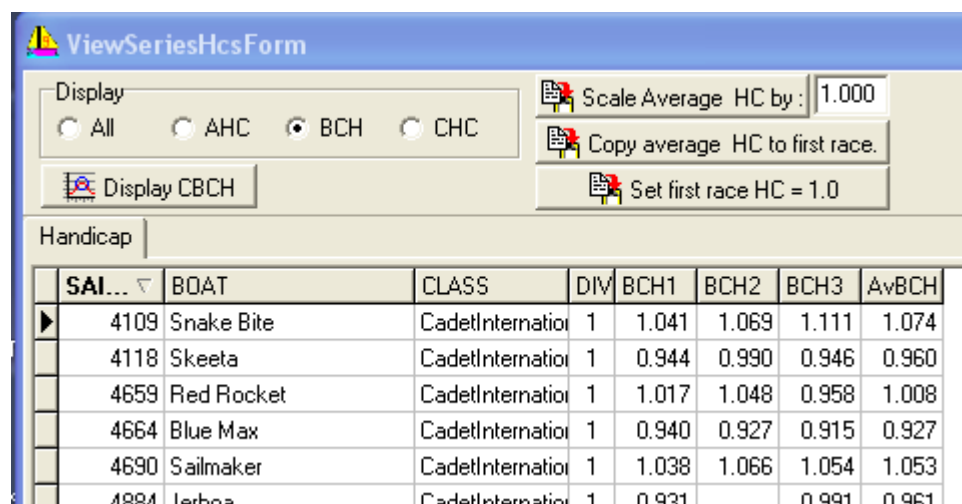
ViewSeriesHcsForm

Display
All AHC BCH CHC

Display CBCH

Scale Average HC by : 1.000

Copy average HC to first race.

Set first race HC = 1.0

Handicap

| SAI... | BOAT | CLASS | DIV | BCH1 | BCH2 | BCH3 | AvBCH |
|---|---|---|---|---|---|---|---|
| 4109 | Snake Bite | CadetInternatio | 1 | 1.041 | 1.069 | 1.111 | 1.074 |
| 4118 | Skeeta | CadetInternatio | 1 | 0.944 | 0.990 | 0.946 | 0.960 |
| 4659 | Red Rocket | CadetInternatio | 1 | 1.017 | 1.048 | 0.958 | 1.008 |
| 4664 | Blue Max | CadetInternatio | 1 | 0.940 | 0.927 | 0.915 | 0.927 |
| 4690 | Sailmaker | CadetInternatio | 1 | 1.038 | 1.066 | 1.054 | 1.053 |
| 4884 | Jerboa | CadetInternatio | 1 | 0.931 | | 0.991 | 0.961 |